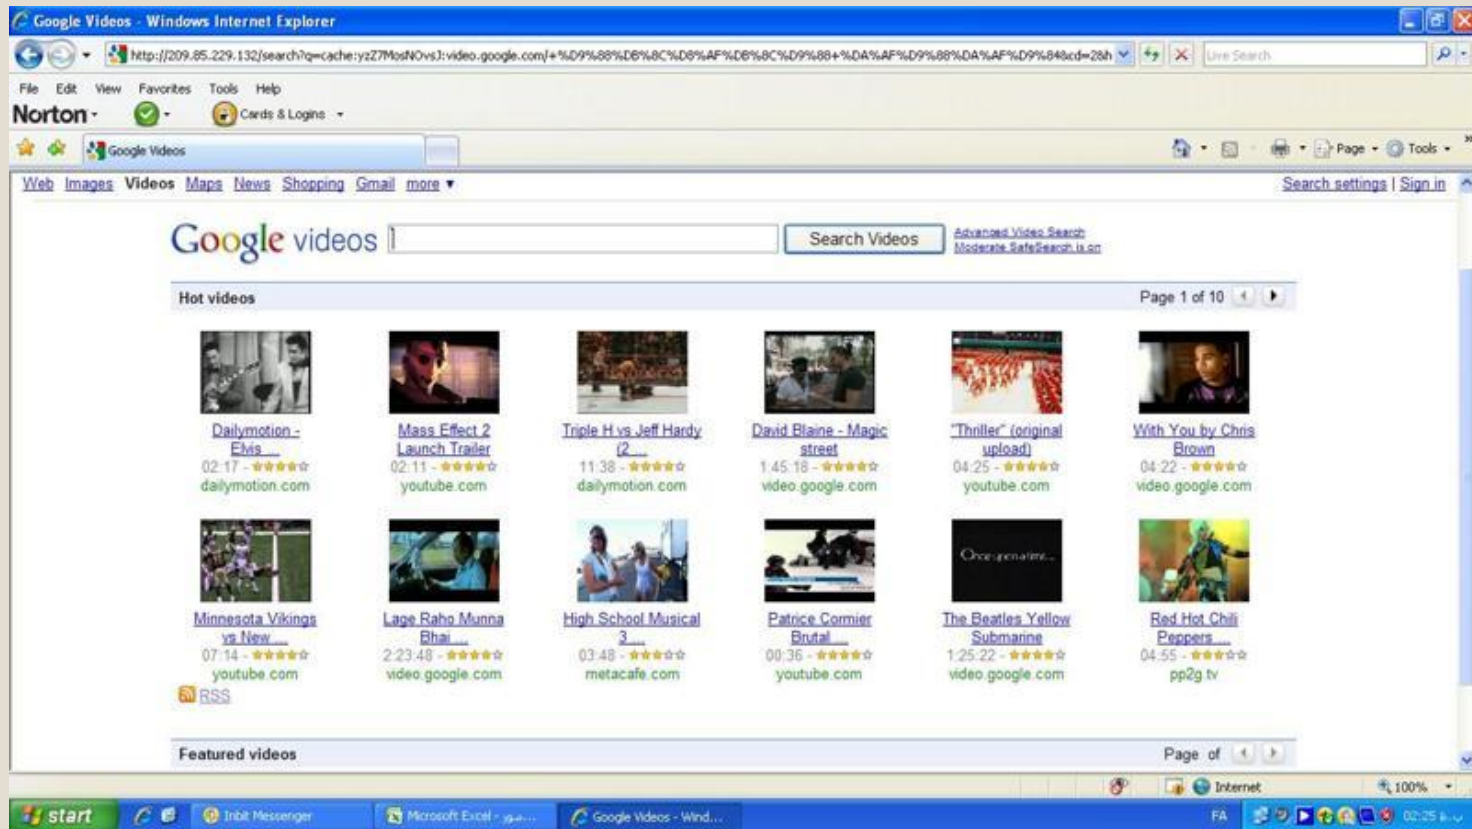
Google Videos - Windows Internet Explorer

http://209.85.229.132/search?q=cache:yzZ7MosNOvsJ:video.google.com/+%D9%88%DB%8C%D8%AF%DB%8C%D9%88+%DA%AF%D9%88%DA%AF%D9%84&cd=2&h

Live Search

File Edit View Favorites Tools Help

Norton · Cards & Logins

Google Videos

Page · Tools ·

Web Images Videos Maps News Shopping Gmail more ▾

Search settings | Sign in

Google videos

Search Videos

Advanced Video Search
Moderate SafeSearch is on

Hot videos

Page 1 of 10

Dailymotion - Elvis ...
02:17 - ★★★★★
dailymotion.com

Mass Effect 2 Launch Trailer
02:11 - ★★★★★
youtube.com

Triple H vs Jeff Hardy (2 ...
11:38 - ★★★★★
dailymotion.com

David Blaine - Magic street
1:45:18 - ★★★★★
video.google.com

"Thriller" (original upload)
04:25 - ★★★★★
youtube.com

With You by Chris Brown
04:22 - ★★★★★
video.google.com

Minnesota Vikings vs New ...
07:14 - ★★★★★
youtube.com

Lage Raho Munna Bhai ...
2:23:48 - ★★★★★
video.google.com

High School Musical 3 ...
03:48 - ★★★★★
metacafe.com

Patrice Cormier Brutal ...
00:36 - ★★★★★
youtube.com

Once upon a time...

The Beatles Yellow Submarine
1:25:22 - ★★★★★
video.google.com

Red Hot Chili Peppers ...
04:55 - ★★★★★
pp2g.tv

RSS

Featured videos

Page of

Internet

100%

start

Inbit Messenger

Microsoft Excel - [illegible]

Google Videos - Wind...

FA

02:25 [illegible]